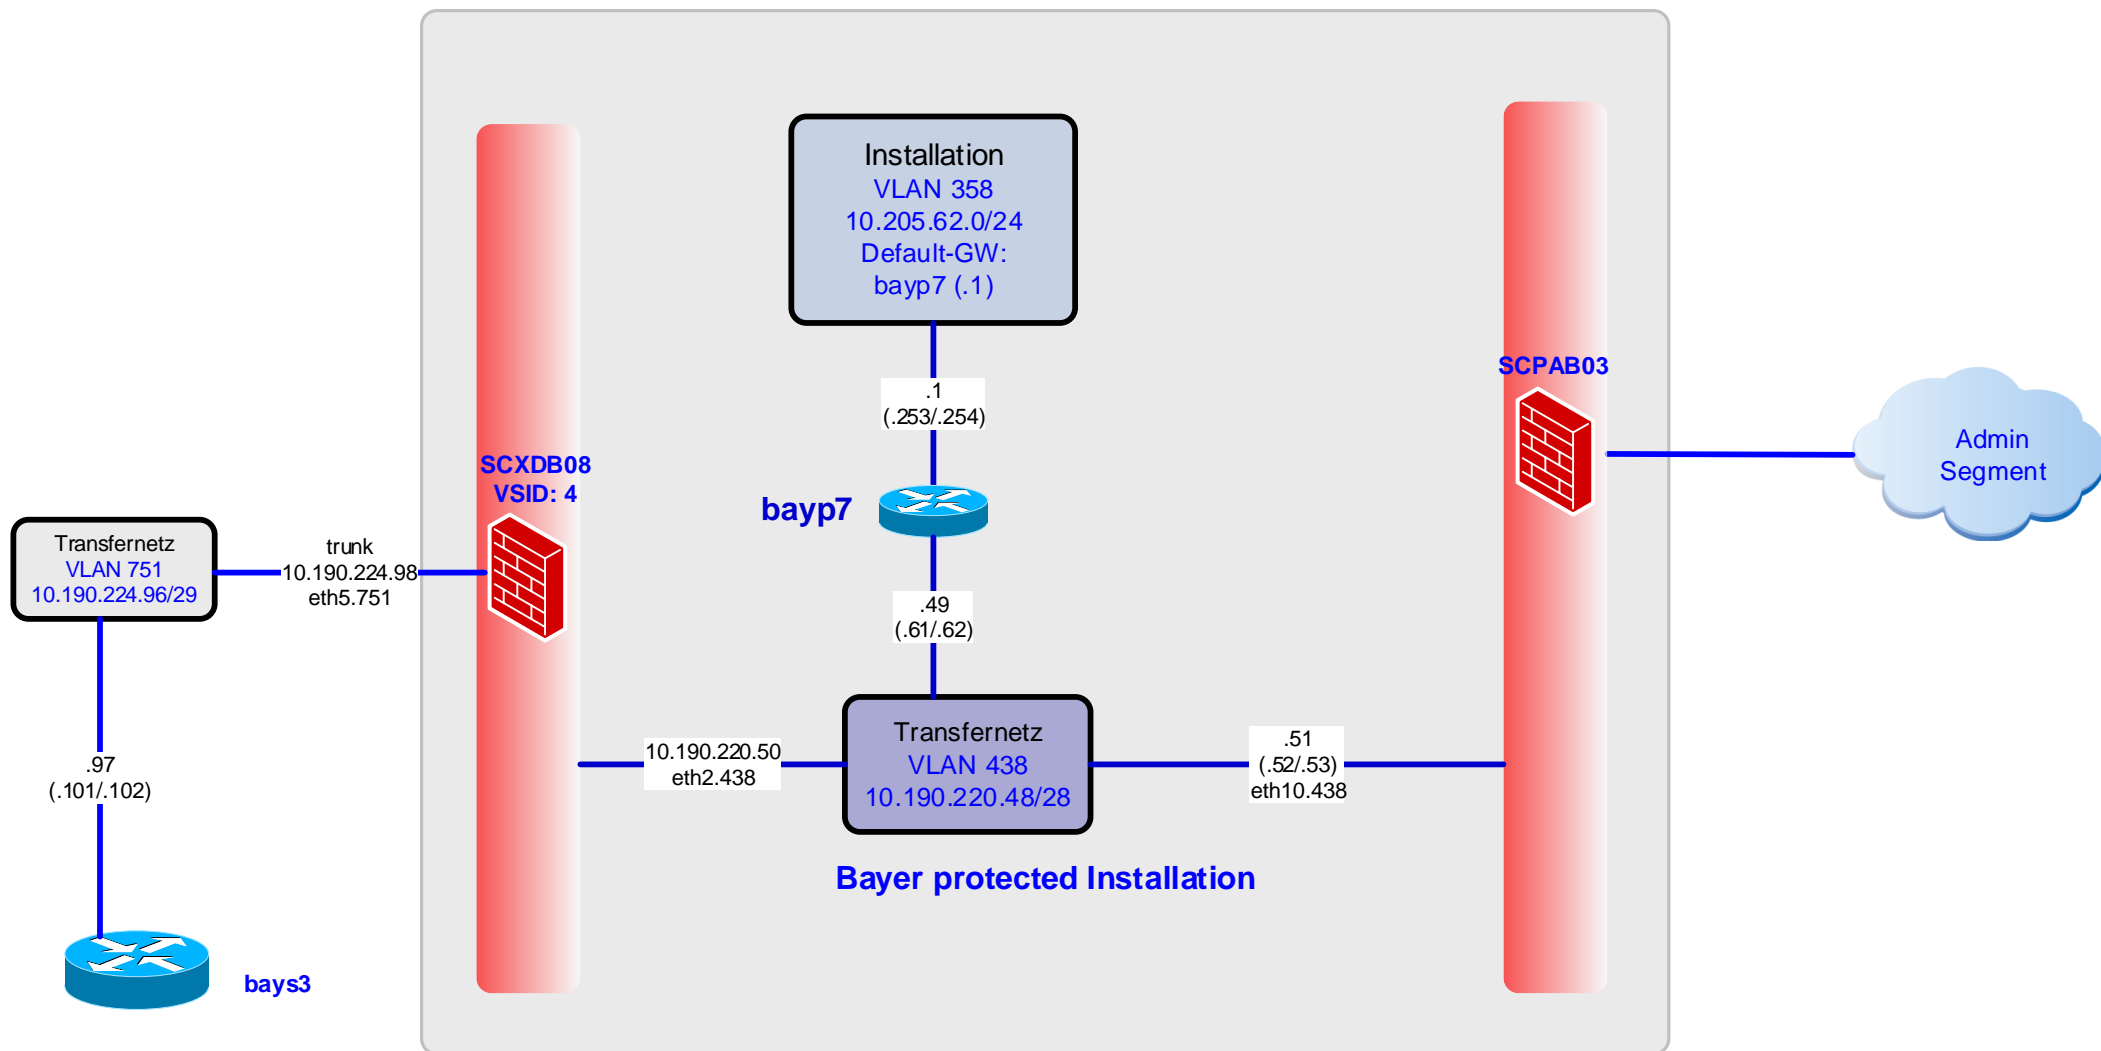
Installation
VLAN 358
10.205.62.0/24
Default-GW:
bayp7 (.1)

.1
(.253/.254)

SCPAB03

Admin Segment

SCXDB08
VSID: 4

bayp7

Transfernetz
VLAN 751
10.190.224.96/29

trunk
10.190.224.98
eth5.751

.49
(.61/.62)

.97
(.101/.102)

10.190.220.50
eth2.438

Transfernetz
VLAN 438
10.190.220.48/28

.51
(.52/.53)
eth10.438

Bayer protected Installation

bays3